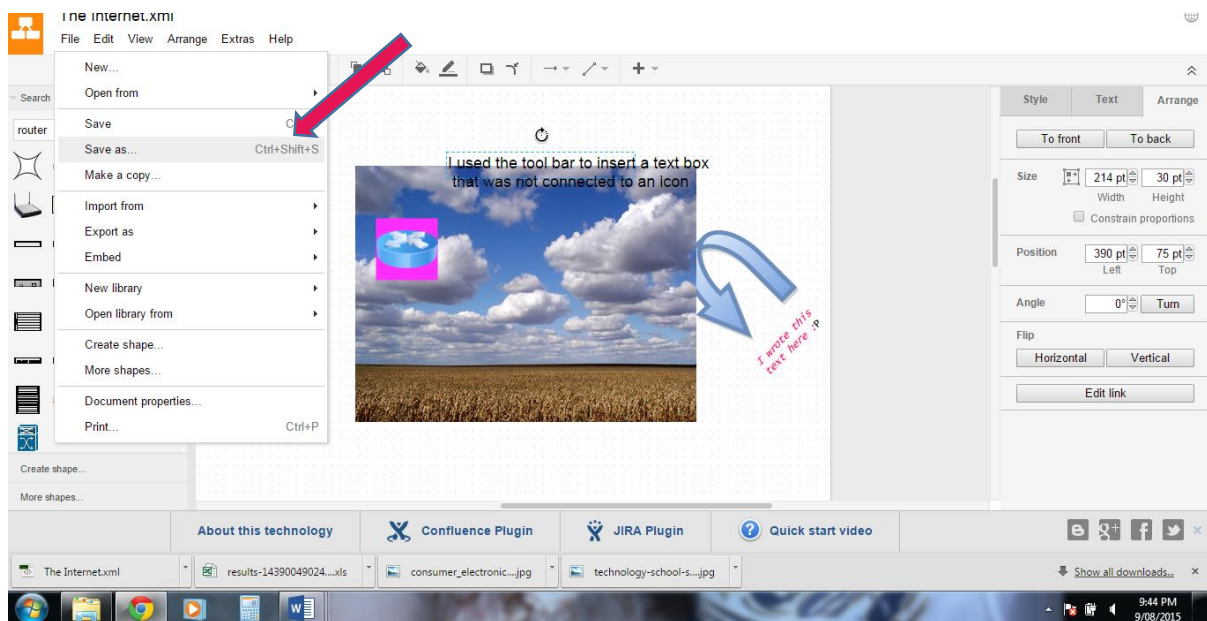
The Internet.xml
File Edit View Arrange Extras Help

New...
Open from
Save C
Save as... Ctrl+Shift+S
Make a copy...
Import from
Export as
Embed
New library
Open library from
Create shape...
More shapes...
Document properties...
Print... Ctrl+P

Search
router

Create shape...
More shapes...

I used the tool bar to insert a text box that was not connected to an icon

I wrote this text here :P

Style Text Arrange
To front To back
Size 214 pt 30 pt
Width Height
Constrain proportions
Position 390 pt 75 pt
Left Top
Angle 0° Turn
Flip
Horizontal Vertical
Edit link

About this technology
Confluence Plugin
JIRA Plugin
Quick start video

The Internet.xml
results-14390049024....xls
consumer_electronic....jpg
technology-school-s....jpg
Show all downloads...

9:44 PM
9/08/2015